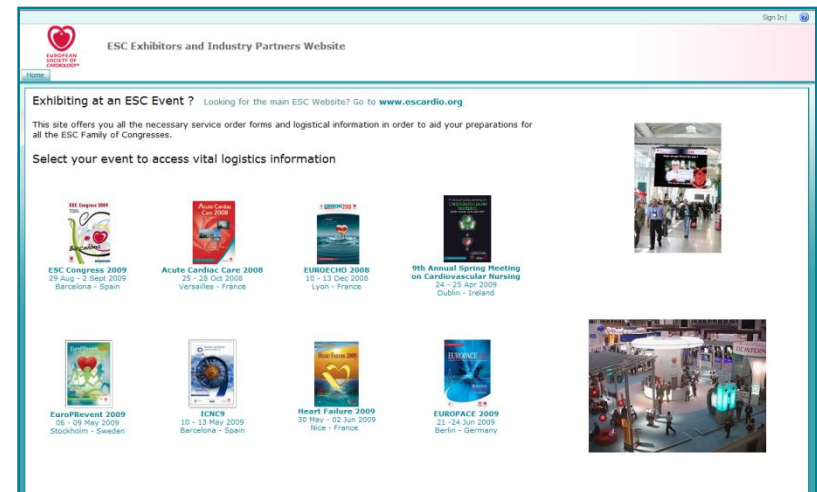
Sign In | ?

EUROPEAN SOCIETY OF CARDIOLOGY®

ESC Exhibitors and Industry Partners Website

Home

Exhibiting at an ESC Event ? Looking for the main ESC Website? Go to www.escardio.org

This site offers you all the necessary service order forms and logistical information in order to aid your preparations for all the ESC Family of Congresses.

Select your event to access vital logistics information

ESC Congress 2009
29 Aug - 2 Sept 2009
Barcelona - Spain

Acute Cardiac Care 2008
25 - 28 Oct 2008
Versailles - France

EUROECHO 2008
10 - 13 Dec 2008
Lyon - France

9th Annual Spring Meeting on Cardiovascular Nursing
24 - 25 Apr 2009
Dublin - Ireland

EuroPRevent 2009
06 - 09 May 2009
Stockholm - Sweden

ICNC9
10 - 13 May 2009
Barcelona - Spain

Heart Failure 2009
30 May - 02 Jun 2009
Nice - France

EUROPACE 2009
21 -24 Jun 2009
Berlin - Germany